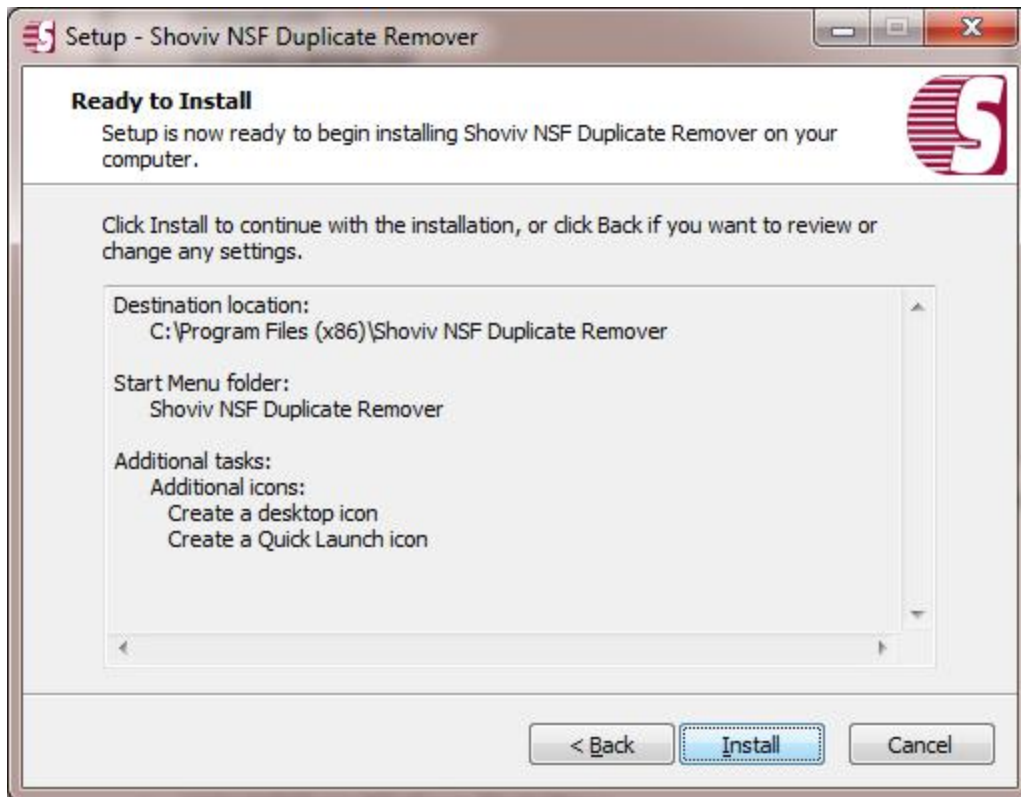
Setup - Shoviv NSF Duplicate Remover

Ready to Install

Setup is now ready to begin installing Shoviv NSF Duplicate Remover on your computer.

Click Install to continue with the installation, or click Back if you want to review or change any settings.

Destination location:
C:\Program Files (x86)\Shoviv NSF Duplicate Remover

Start Menu folder:
Shoviv NSF Duplicate Remover

Additional tasks:
Additional icons:
Create a desktop icon
Create a Quick Launch icon

< Back
Install
Cancel